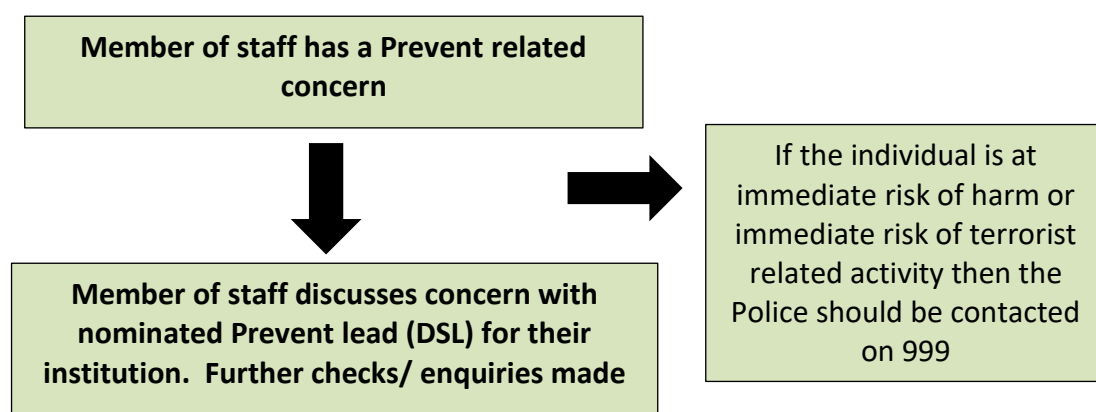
Member of staff has a Prevent related concern

Member of staff discusses concern with nominated Prevent lead (DSL) for their institution. Further checks/ enquiries made

If the individual is at immediate risk of harm or immediate risk of terrorist related activity then the Police should be contacted on 999